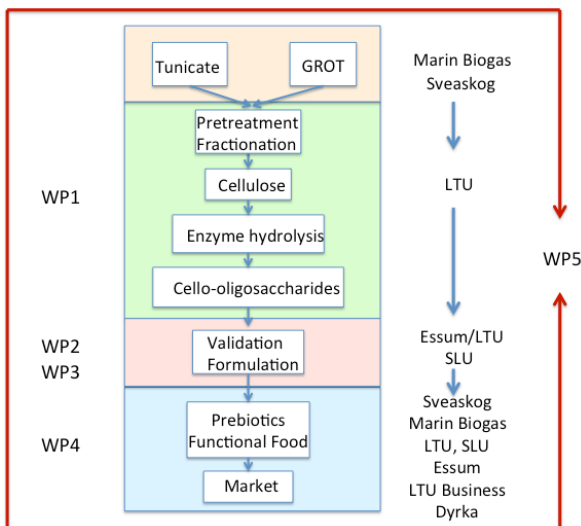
Tunicate

GROT

Pretreatment
Fractionation

Cellulose

Enzyme hydrolysis

Cello-oligosaccharides

Validation
Formulation

Prebiotics
Functional Food

Market

WP1

WP2
WP3

WP4

Marin Biogas
Sveaskog

LTU

Essum/LTU
SLU

Sveaskog
Marin Biogas
LTU, SLU
Essum
LTU Business
Dyrka

WP5